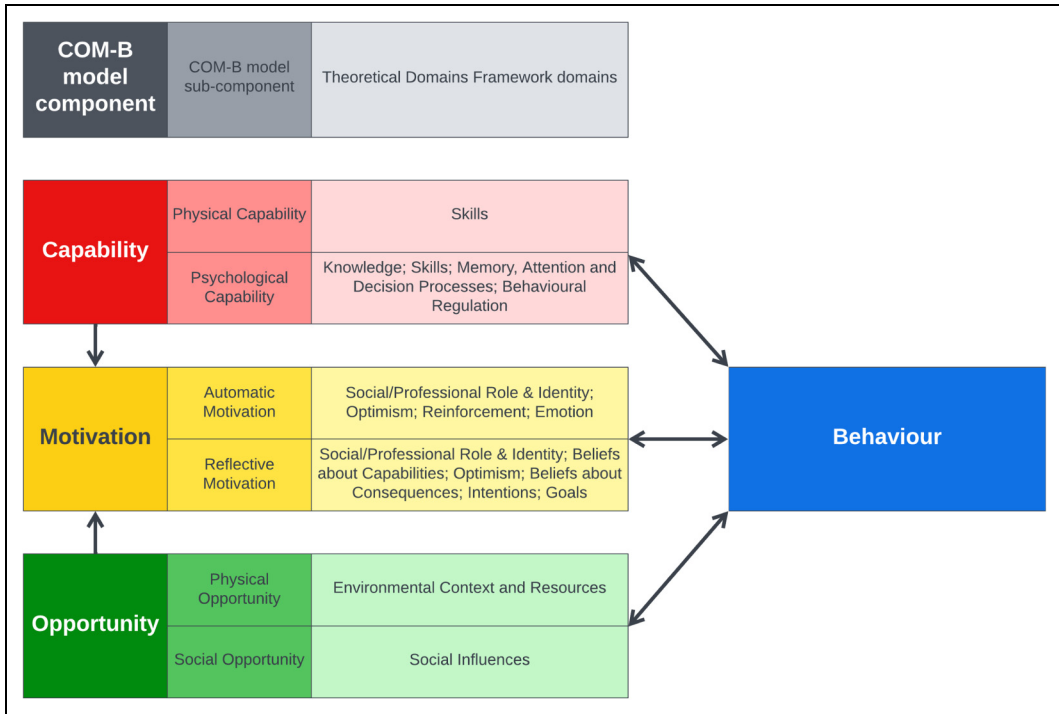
| COM-B model component | COM-B model sub-component | Theoretical Domains Framework domains |
|---|---|---|
| Capability | Physical Capability | Skills |
| | Psychological Capability | Knowledge; Skills; Memory, Attention and Decision Processes; Behavioural Regulation |
| Motivation | Automatic Motivation | Social/Professional Role & Identity; Optimism; Reinforcement; Emotion |
| | Reflective Motivation | Social/Professional Role & Identity; Beliefs about Capabilities; Optimism; Beliefs about Consequences; Intentions; Goals |
| Opportunity | Physical Opportunity | Environmental Context and Resources |
| | Social Opportunity | Social Influences |

Behaviour